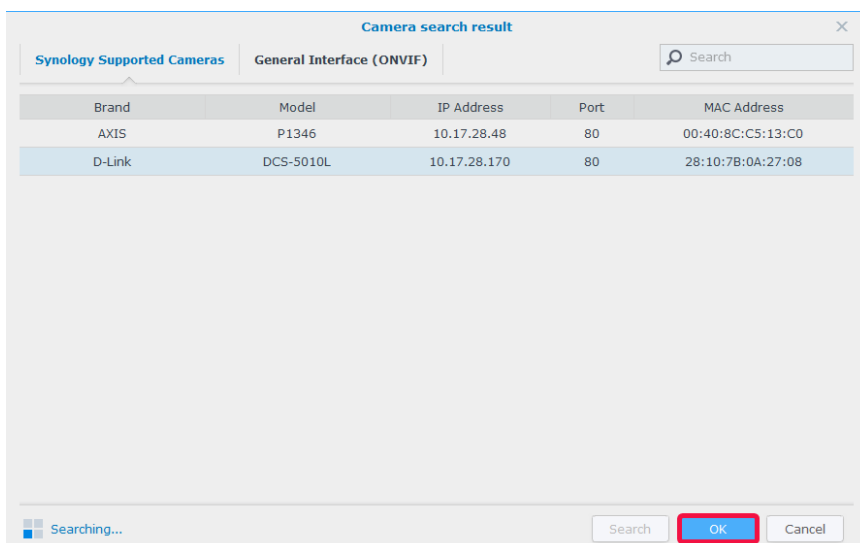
Camera search result

Synology Supported Cameras | General Interface (ONVIF)

Search

| Brand | Model | IP Address | Port | MAC Address |
|---|---|---|---|---|
| AXIS | P1346 | 10.17.28.48 | 80 | 00:40:8C:C5:13:C0 |
| D-Link | DCS-5010L | 10.17.28.170 | 80 | 28:10:7B:0A:27:08 |

Searching...

Search | OK | Cancel